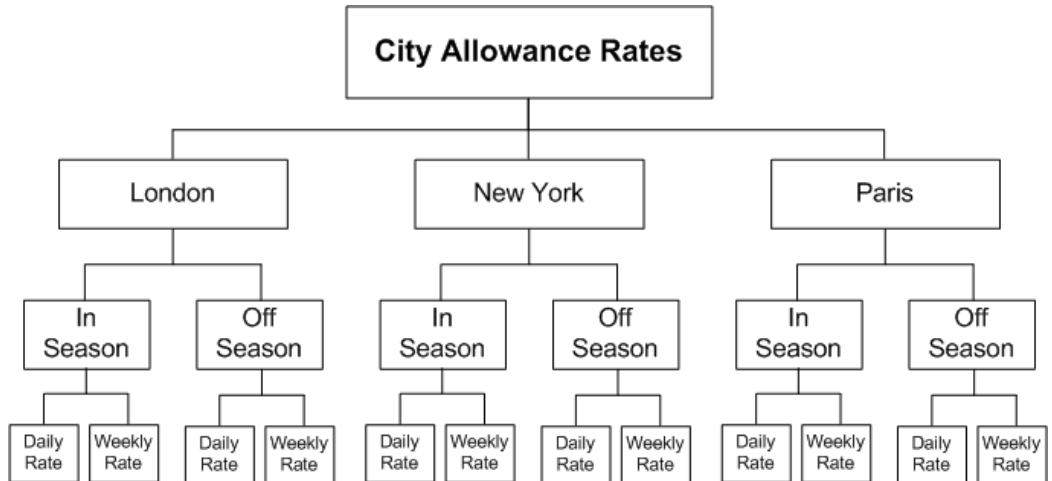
City Allowance Rates

London

New York

Paris

In Season

Off Season

In Season

Off Season

In Season

Off Season

Daily Rate

Weekly Rate

Daily Rate

Weekly Rate

Daily Rate

Weekly Rate

Daily Rate

Weekly Rate

Daily Rate

Weekly Rate

Daily Rate

Weekly Rate